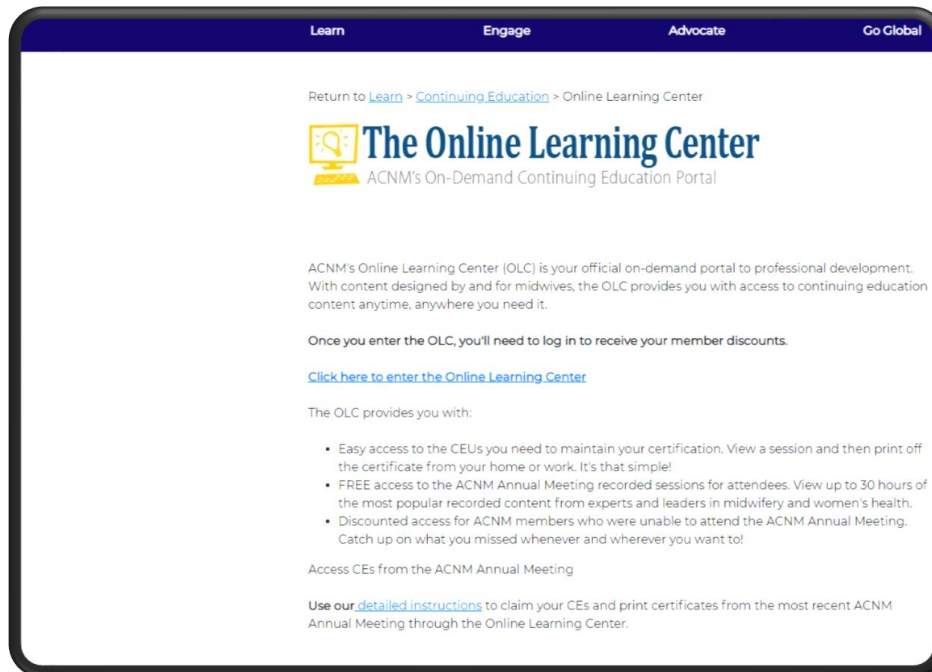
Learn Engage Advocate Go Global

Return to Learn > Continuing Education > Online Learning Center

The Online Learning Center
ACNM's On-Demand Continuing Education Portal

ACNM's Online Learning Center (OLC) is your official on-demand portal to professional development. With content designed by and for midwives, the OLC provides you with access to continuing education content anytime, anywhere you need it.

Once you enter the OLC, you'll need to log in to receive your member discounts.

Click here to enter the Online Learning Center

The OLC provides you with:

- Easy access to the CEUs you need to maintain your certification. View a session and then print off the certificate from your home or work. It's that simple!
- FREE access to the ACNM Annual Meeting recorded sessions for attendees. View up to 30 hours of the most popular recorded content from experts and leaders in midwifery and women's health.
- Discounted access for ACNM members who were unable to attend the ACNM Annual Meeting. Catch up on what you missed whenever and wherever you want to!

Access CEs from the ACNM Annual Meeting

Use our detailed instructions to claim your CEs and print certificates from the most recent ACNM Annual Meeting through the Online Learning Center.